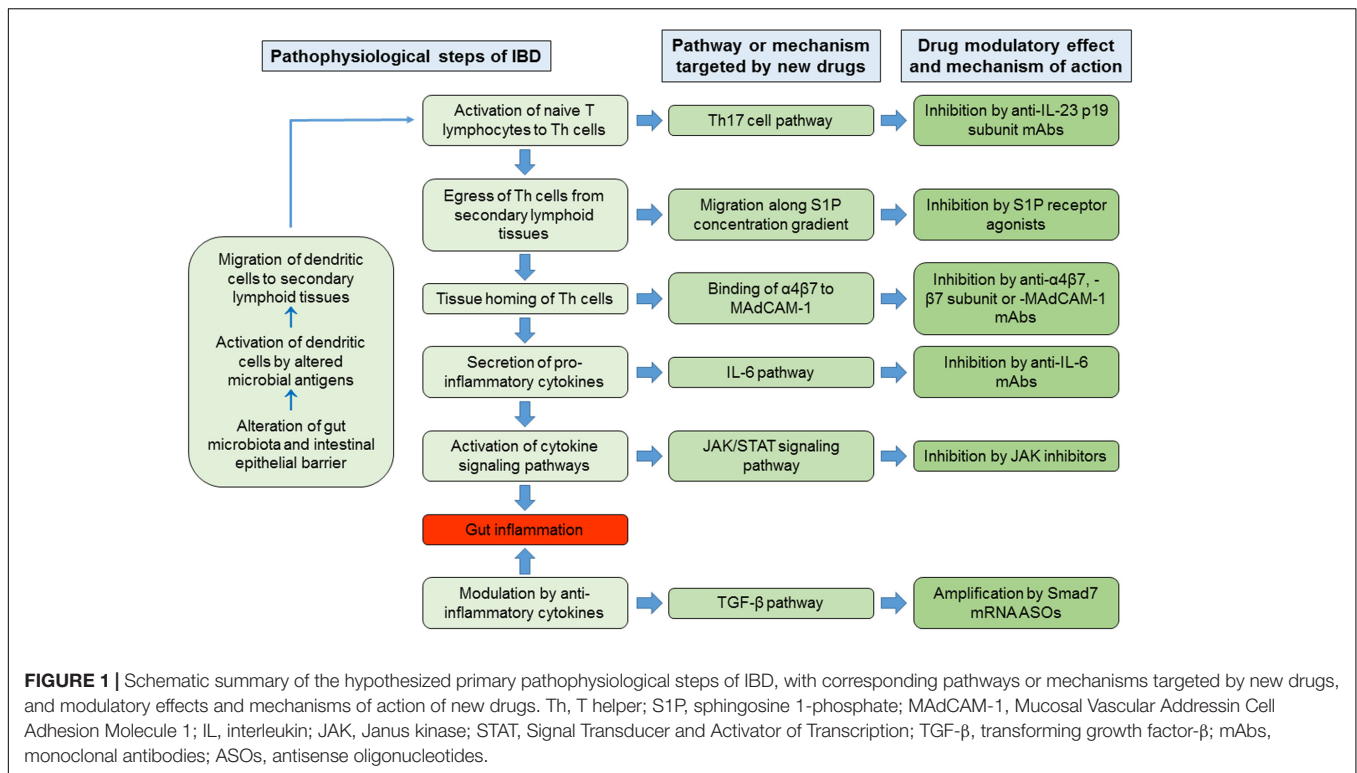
Pathophysiological steps of IBD

Pathway or mechanism targeted by new drugs

Drug modulatory effect and mechanism of action

Migration of dendritic cells to secondary lymphoid tissues

Activation of dendritic cells by altered microbial antigens

Alteration of gut microbiota and intestinal epithelial barrier

Activation of naive T lymphocytes to Th cells

Th17 cell pathway

Inhibition by anti-IL-23 p19 subunit mAbs

Egress of Th cells from secondary lymphoid tissues

Migration along S1P concentration gradient

Inhibition by S1P receptor agonists

Tissue homing of Th cells

Binding of α4β7 to MAdCAM-1

Inhibition by anti-α4β7, -β7 subunit or -MAdCAM-1 mAbs

Secretion of pro-inflammatory cytokines

IL-6 pathway

Inhibition by anti-IL-6 mAbs

Activation of cytokine signaling pathways

JAK/STAT signaling pathway

Inhibition by JAK inhibitors

Gut inflammation

Modulation by anti-inflammatory cytokines

TGF-β pathway

Amplification by Smad7 mRNA ASOs

**FIGURE 1 |** Schematic summary of the hypothesized primary pathophysiological steps of IBD, with corresponding pathways or mechanisms targeted by new drugs, and modulatory effects and mechanisms of action of new drugs. Th, T helper; S1P, sphingosine 1-phosphate; MAdCAM-1, Mucosal Vascular Addressin Cell Adhesion Molecule 1; IL, interleukin; JAK, Janus kinase; STAT, Signal Transducer and Activator of Transcription; TGF-β, transforming growth factor-β; mAbs, monoclonal antibodies; ASOs, antisense oligonucleotides.